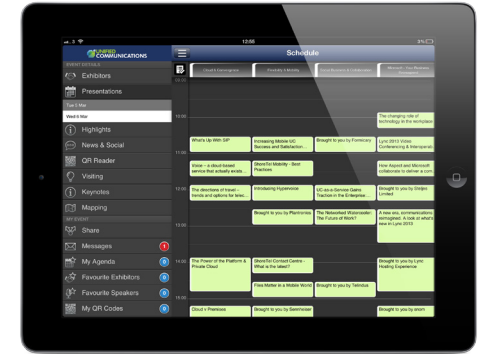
12:55

UNIFIED COMMUNICATIONS

EVENT DETAILS

Exhibitors

Presentations

Tue 5 Mar

Wed 6 Mar

Highlights

News & Social

QR Reader

Visiting

Keynotes

Mapping

MY EVENT

Share

Messages 1

My Agenda 0

Favourite Exhibitors 0

Favourite Speakers 0

My QR Codes 0

Schedule

Cloud & Convergence

Proximity & Mobility

Social Business & Collaboration

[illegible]

10:00

11:00

12:00

13:00

14:00

15:00

16:00

The changing role of technology in the workplace

What's Up With SIP

Increasing Mobile UC Success and Satisfaction...

Brought to you by Foresisery

Lync 2013 Video Conferencing & Interoperabi...

Voice – a cloud-based service that actually excels ...

ShoreTel Mobility - Best Practices

How Aspect and Microsoft collaborate to deliver a com...

The directions of travel – trends and options for telec...

Introducing Hypervoice

UC-as-a-Service Gains Traction in the Enterprise...

Brought to you by Unipro Limited

Brought to you by Plantronics

The Networked Watercooler: The Future of Work?

A new era, communications reimagined. A look at what's new in Lync 2013

The Power of the Platform & Private Cloud

ShoreTel Contact Centre - What is the latest?

Brought to you by Lync Hosting Experience

Flow Matter in a Mobile World

Brought to you by Telindus

Cloud v Premises

Brought to you by Sennheiser

Brought to you by anom